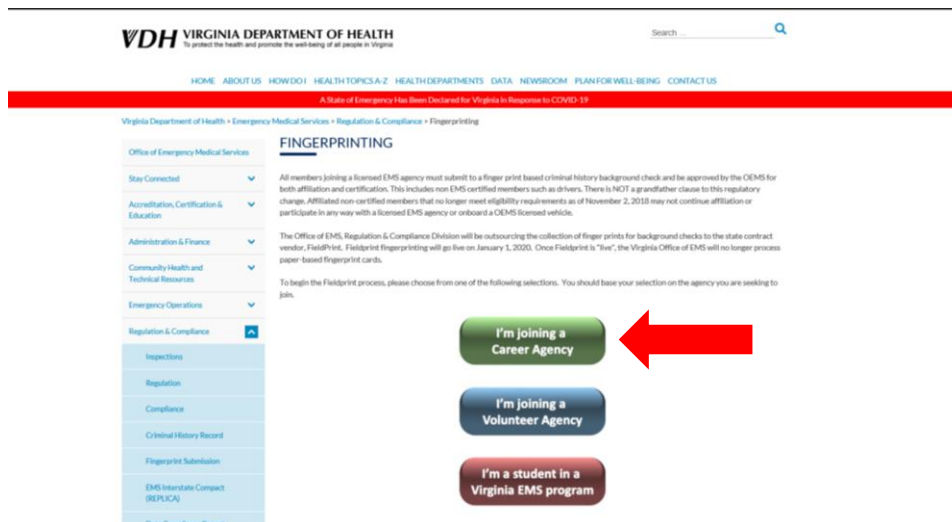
VDH VIRGINIA DEPARTMENT OF HEALTH
To protect the health and promote the well-being of all people in Virginia

Search ...

HOME ABOUT US HOW DO I HEALTH TOPICS A-Z HEALTH DEPARTMENTS DATA NEWSROOM PLAN FOR WELL-BEING CONTACT US

A State of Emergency Has Been Declared for Virginia in Response to COVID-19

Virginia Department of Health > Emergency Medical Services > Regulation & Compliance > Fingerprinting

Office of Emergency Medical Services
Stay Connected
Accreditation, Certification & Education
Administration & Finance
Community Health and Technical Resources
Emergency Operations
Regulation & Compliance
Inspections
Regulation
Compliance
Criminal History Record
Fingerprint Submission
EMS Interstate Compact (REPLICA)

FINGERPRINTING

All members joining a licensed EMS agency must submit to a finger print based criminal history background check and be approved by the OEMS for both affiliation and certification. This includes non EMS certified members such as drivers. There is NOT a grandfather clause to this regulatory change. Affiliated non-certified members that no longer meet eligibility requirements as of November 2, 2018 may not continue affiliation or participate in any way with a licensed EMS agency or onboard a OEMS licensed vehicle.

The Office of EMS, Regulation & Compliance Division will be outsourcing the collection of finger prints for background checks to the state contract vendor, FieldPrint. Fieldprint fingerprinting will go live on January 1, 2020. Once Fieldprint is "live", the Virginia Office of EMS will no longer process paper-based fingerprint cards.

To begin the Fieldprint process, please choose from one of the following selections. You should base your selection on the agency you are seeking to join.

I'm joining a Career Agency

I'm joining a Volunteer Agency

I'm a student in a Virginia EMS program